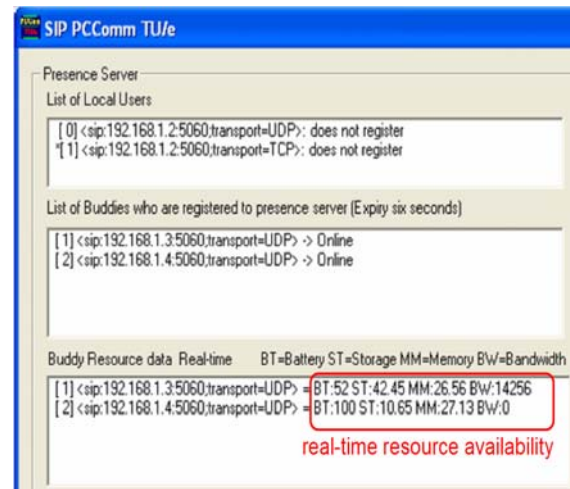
SIP PCComm TU/e

Presence Server

List of Local Users

[ 0] <sip:192.168.1.2:5060;transport=UDP>: does not register
*[ 1] <sip:192.168.1.2:5060;transport=TCP>: does not register

List of Buddies who are registered to presence server (Expiry six seconds)

[ 1] <sip:192.168.1.3:5060;transport=UDP> -> Online
[ 2] <sip:192.168.1.4:5060;transport=UDP> -> Online

Buddy Resource data Real-time BT=Battery ST=Storage MM=Memory BW=Bandwidth

[ 1] <sip:192.168.1.3:5060;transport=UDP> = BT:52 ST:42.45 MM:26.56 BW:14256
[ 2] <sip:192.168.1.4:5060;transport=UDP> = BT:100 ST:10.65 MM:27.13 BW:0

real-time resource availability